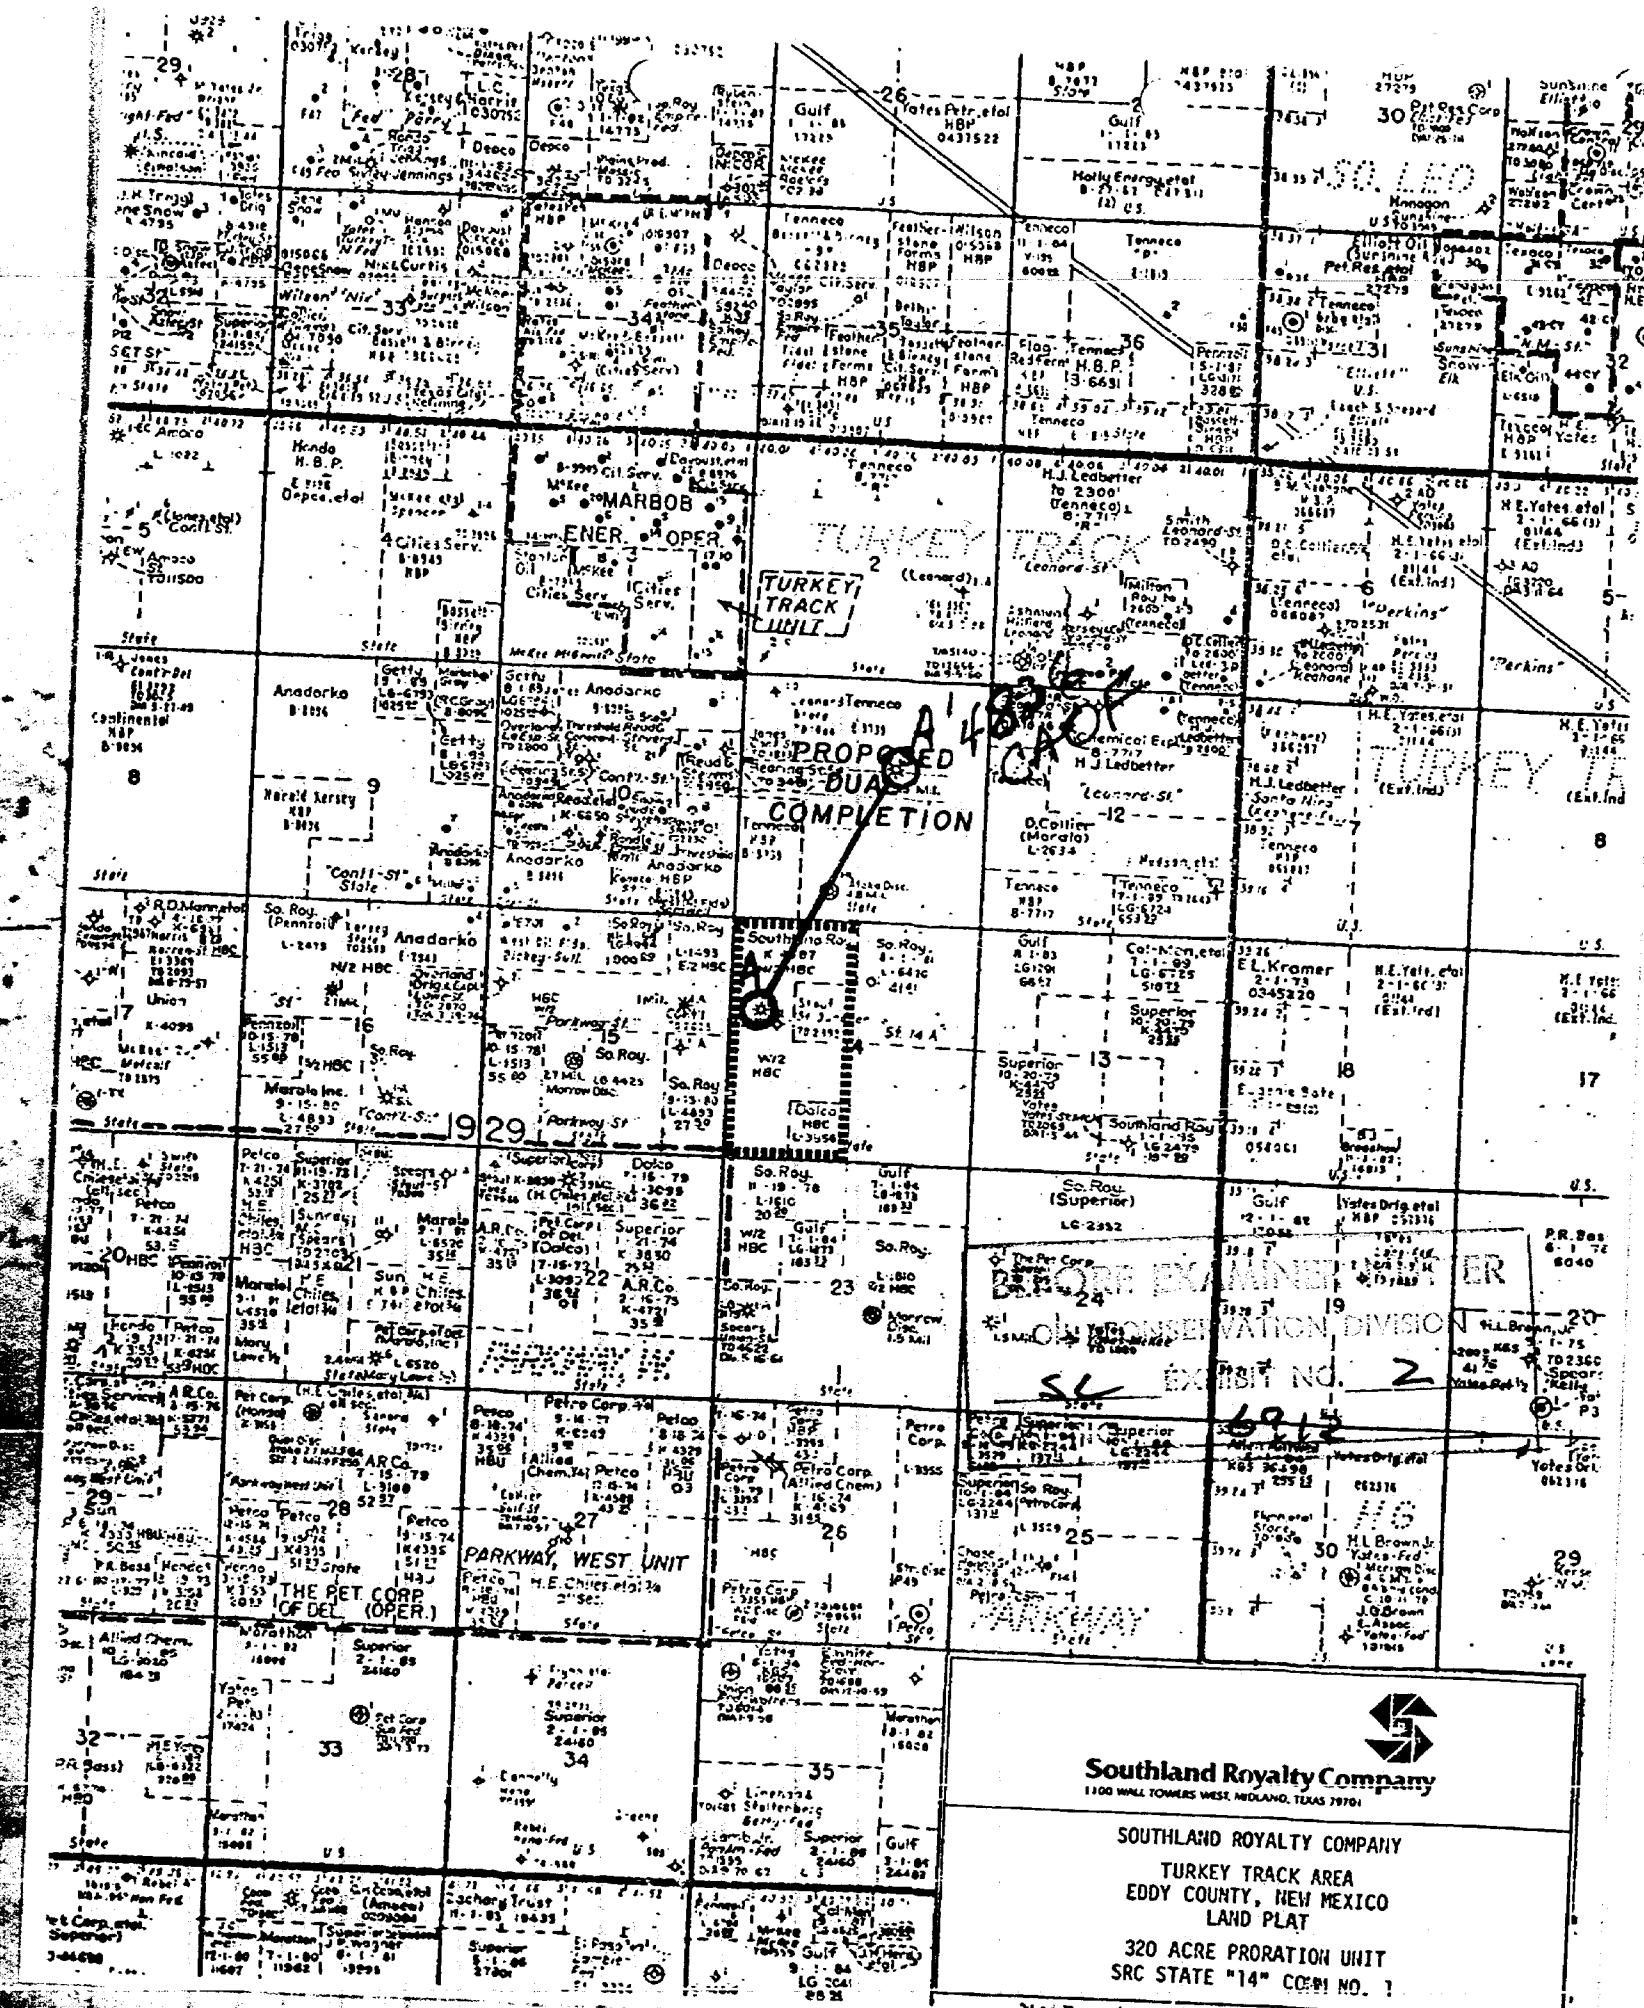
Southland Royalty Company
1100 WALL TOWERS WEST, MIDLAND, TEXAS 79701

SOUTHLAND ROYALTY COMPANY

TURKEY TRACK AREA
EDDY COUNTY, NEW MEXICO
LAND PLAT

320 ACRE PRORATION UNIT
SRC STATE "14" COM NO. 1

BEFORE EXAMINER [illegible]
OIL CONSERVATION DIVISION
SC EXHIBIT NO. 2
6912

PROPOSED DUAL COMPLETION

TURKEY TRACK UNIT

TURKEY TRACK

MARBOB ENER. OPER.

PARKWAY WEST UNIT

THE PET CORP OF DEL. (OPER.)

PARKWAY

1929

29 28 26 30 29 2
32 33 34 35 36 31 32
5 4 3 2 1 6 5
8 9 10 11 12 7 8
17 16 15 14 13 18 17
20 21 22 23 24 19 20
29 28 27 26 25 30 29
32 33 34 35

Anadarko
Tenneco
Gulf
Superior
Southland Roy.
So. Roy.
H.J. Ledbetter
E.L. Kramer
Union
Petco
A.R. Co.
Marale
Dalco
H.E. Chiles, etal
Cities Serv.
Getty
Continental
Amoco
Yates Petr. etal
Holly Energy etal
Elliott Oil
Sunshine
H.L. Brown Jr.
Yates Drlg. etal
Petro Corp.
Allied Chem.
Marathon
Rebel
Lambuth
Gulf
Superior
Zachary Trust